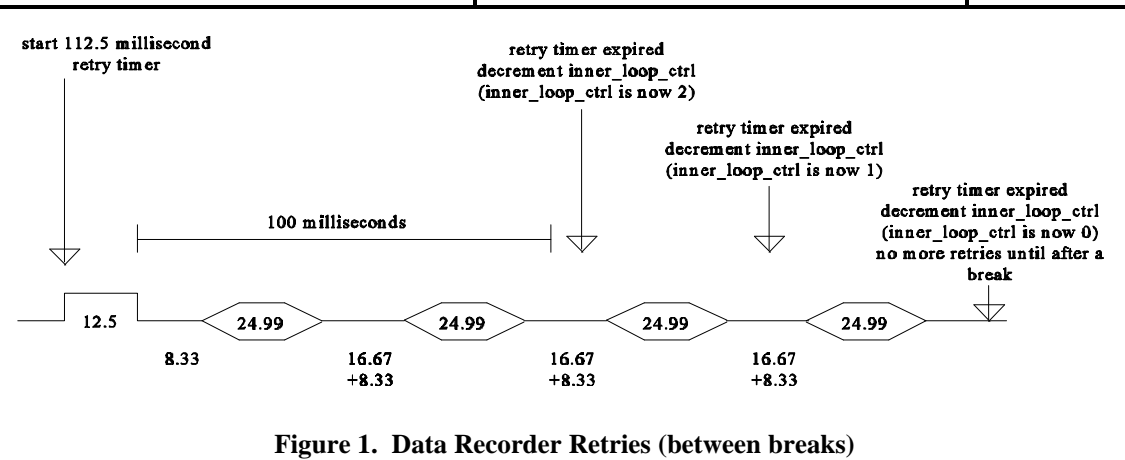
start 112.5 millisecond retry timer

retry timer expired
decrement inner_loop_ctrl
(inner_loop_ctrl is now 2)

retry timer expired
decrement inner_loop_ctrl
(inner_loop_ctrl is now 1)

retry timer expired
decrement inner_loop_ctrl
(inner_loop_ctrl is now 0)
no more retries until after a break

100 milliseconds

12.5

24.99

24.99

24.99

24.99

8.33

16.67
+8.33

16.67
+8.33

16.67
+8.33

**Figure 1. Data Recorder Retries (between breaks)**